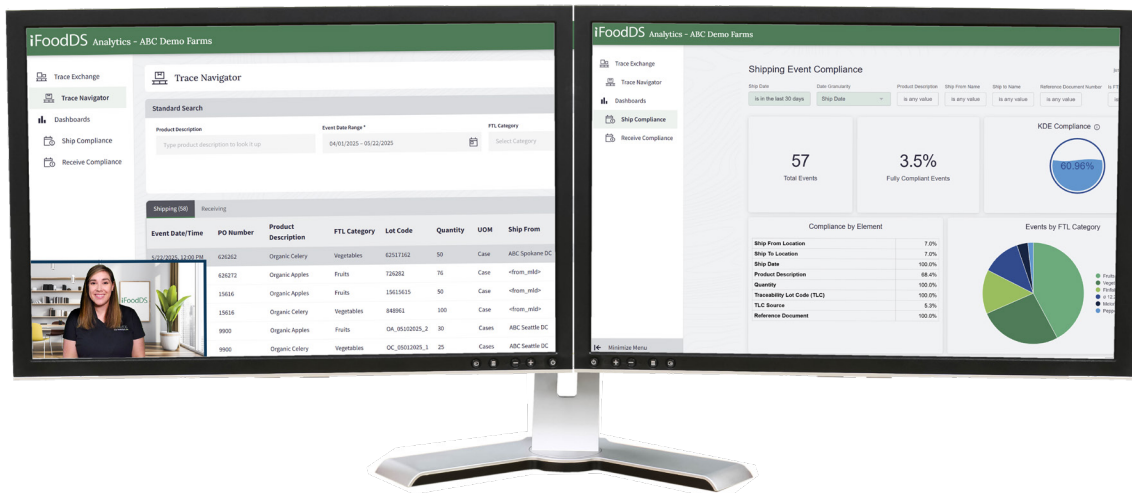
iFoodDS Analytics - ABC Demo Farms

Trace Exchange
Trace Navigator
Dashboards
Ship Compliance
Receive Compliance

Trace Navigator

Standard Search

Product Description
Type product description to look it up
Event Date Range *
04/01/2025 - 05/22/2025
FTL Category
Select Category

Shipping (58) Receiving

| Event Date/Time | PO Number | Product Description | FTL Category | Lot Code | Quantity | UOM | Ship From |
|---|---|---|---|---|---|---|---|
| 5/22/2025, 12:00 PM | 626262 | Organic Celery | Vegetables | 62517162 | 50 | Case | ABC Spokane DC |
| | 626272 | Organic Apples | Fruits | 726282 | 76 | Case | <from_mld> |
| | 15616 | Organic Apples | Fruits | 15615615 | 50 | Case | <from_mld> |
| | 15616 | Organic Celery | Vegetables | 848961 | 100 | Case | <from_mld> |
| | 9900 | Organic Apples | Fruits | OA_05102025_2 | 30 | Cases | ABC Seattle DC |
| | 9900 | Organic Celery | Vegetables | OC_05102025_1 | 25 | Cases | ABC Seattle DC |

iFoodDS

iFoodDS Analytics - ABC Demo Farms

Trace Exchange
Trace Navigator
Dashboards
Ship Compliance
Receive Compliance

Shipping Event Compliance

Ship Date
is in the last 30 days
Date Granularity
Ship Date
Product Description
is any value
Ship From Name
is any value
Ship to Name
is any value
Reference Document Number
is any value

57
Total Events

3.5%
Fully Compliant Events

KDE Compliance
60.96%

Compliance by Element

| | |
|---|---|
| Ship From Location | 7.0% |
| Ship To Location | 7.0% |
| Ship Date | 100.0% |
| Product Description | 68.4% |
| Quantity | 100.0% |
| Traceability Lot Code (TLC) | 100.0% |
| TLC Source | 5.3% |
| Reference Document | 100.0% |

Events by FTL Category
Fruits
Veget
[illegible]

Minimize Menu